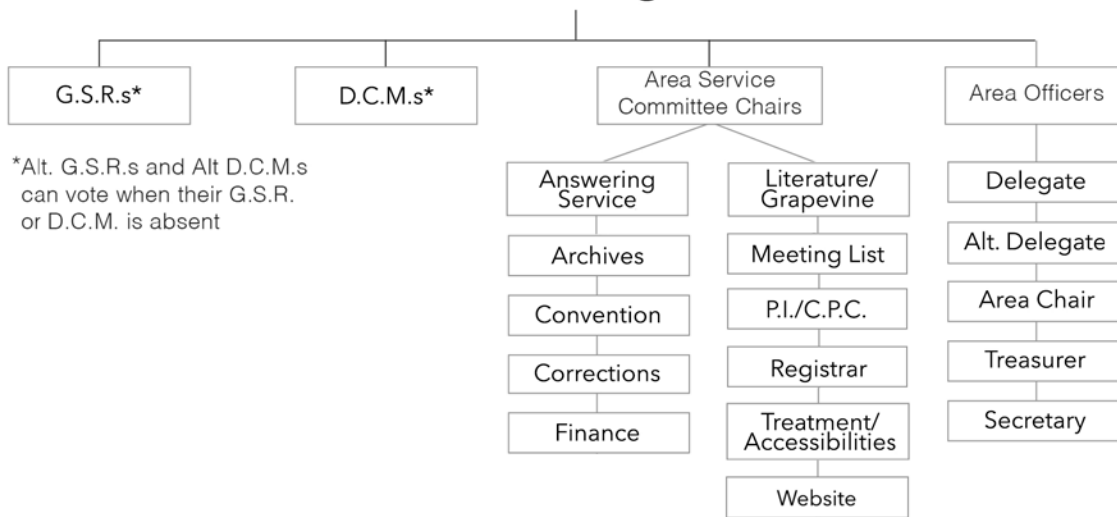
G.S.R.s*

D.C.M.s*

Area Service Committee Chairs

Area Officers

*Alt. G.S.R.s and Alt D.C.M.s can vote when their G.S.R. or D.C.M. is absent

Answering Service

Archives

Convention

Corrections

Finance

Literature/ Grapevine

Meeting List

P.I./C.P.C.

Registrar

Treatment/ Accessibilities

Website

Delegate

Alt. Delegate

Area Chair

Treasurer

Secretary